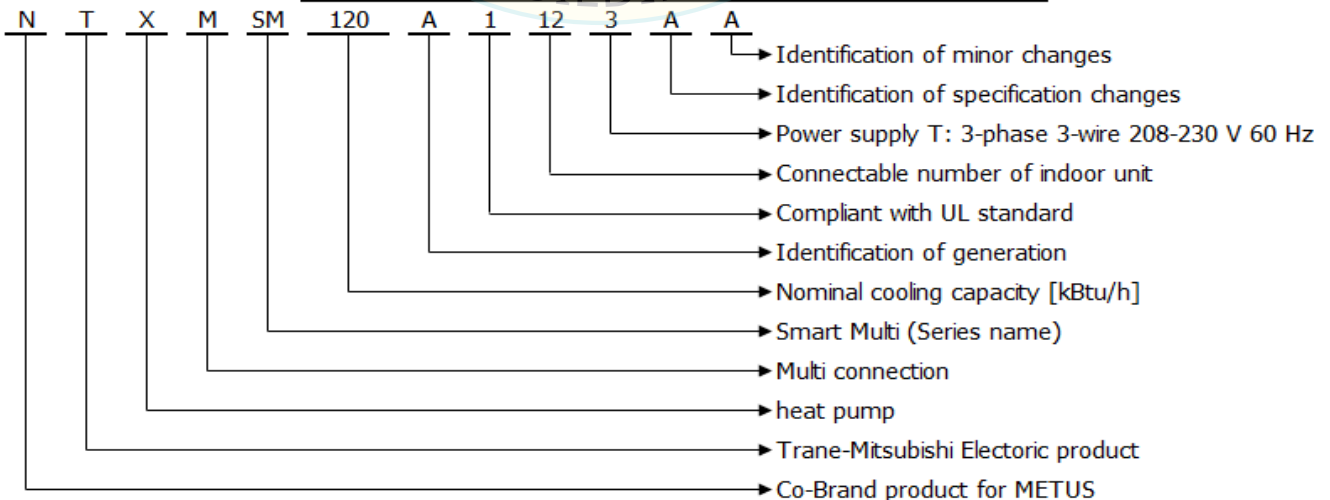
N T X M SM 120 A 1 12 3 A A

Identification of minor changes
Identification of specification changes
Power supply T: 3-phase 3-wire 208-230 V 60 Hz
Connectable number of indoor unit
Compliant with UL standard
Identification of generation
Nominal cooling capacity [kBtu/h]
Smart Multi (Series name)
Multi connection
heat pump
Trane-Mitsubishi Electoric product
Co-Brand product for METUS